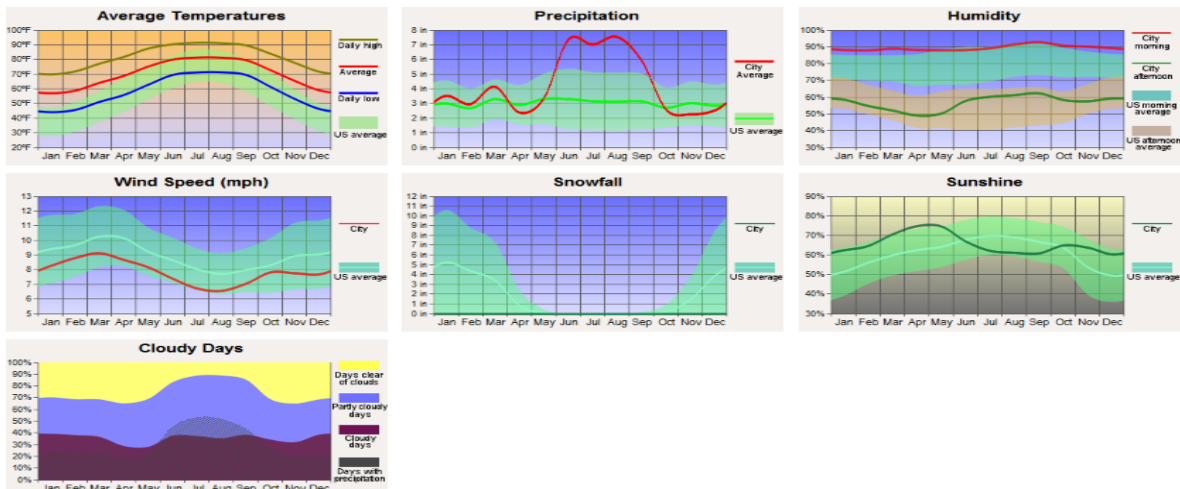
Average Temperatures

100°F 90°F 80°F 70°F 60°F 50°F 40°F 30°F 20°F

Jan Feb Mar Apr May Jun Jul Aug Sep Oct Nov Dec

Daily high
Average
Daily low
US average

Precipitation

8 in 7 in 6 in 5 in 4 in 3 in 2 in 1 in 0 in

Jan Feb Mar Apr May Jun Jul Aug Sep Oct Nov Dec

City Average
US average

Humidity

100% 90% 80% 70% 60% 50% 40% 30%

Jan Feb Mar Apr May Jun Jul Aug Sep Oct Nov Dec

City morning
City afternoon
US morning average
US afternoon average

Wind Speed (mph)

13 12 11 10 9 8 7 6 5

Jan Feb Mar Apr May Jun Jul Aug Sep Oct Nov Dec

City
US average

Snowfall

12 in 11 in 10 in 9 in 8 in 7 in 6 in 5 in 4 in 3 in 2 in 1 in 0 in

Jan Feb Mar Apr May Jun Jul Aug Sep Oct Nov Dec

City
US average

Sunshine

90% 80% 70% 60% 50% 40% 30%

Jan Feb Mar Apr May Jun Jul Aug Sep Oct Nov Dec

City
US average

Cloudy Days

100% 90% 80% 70% 60% 50% 40% 30% 20% 10% 0%

Jan Feb Mar Apr May Jun Jul Aug Sep Oct Nov Dec

Days clear of clouds
Partly cloudy days
Cloudy days
Days with precipitation